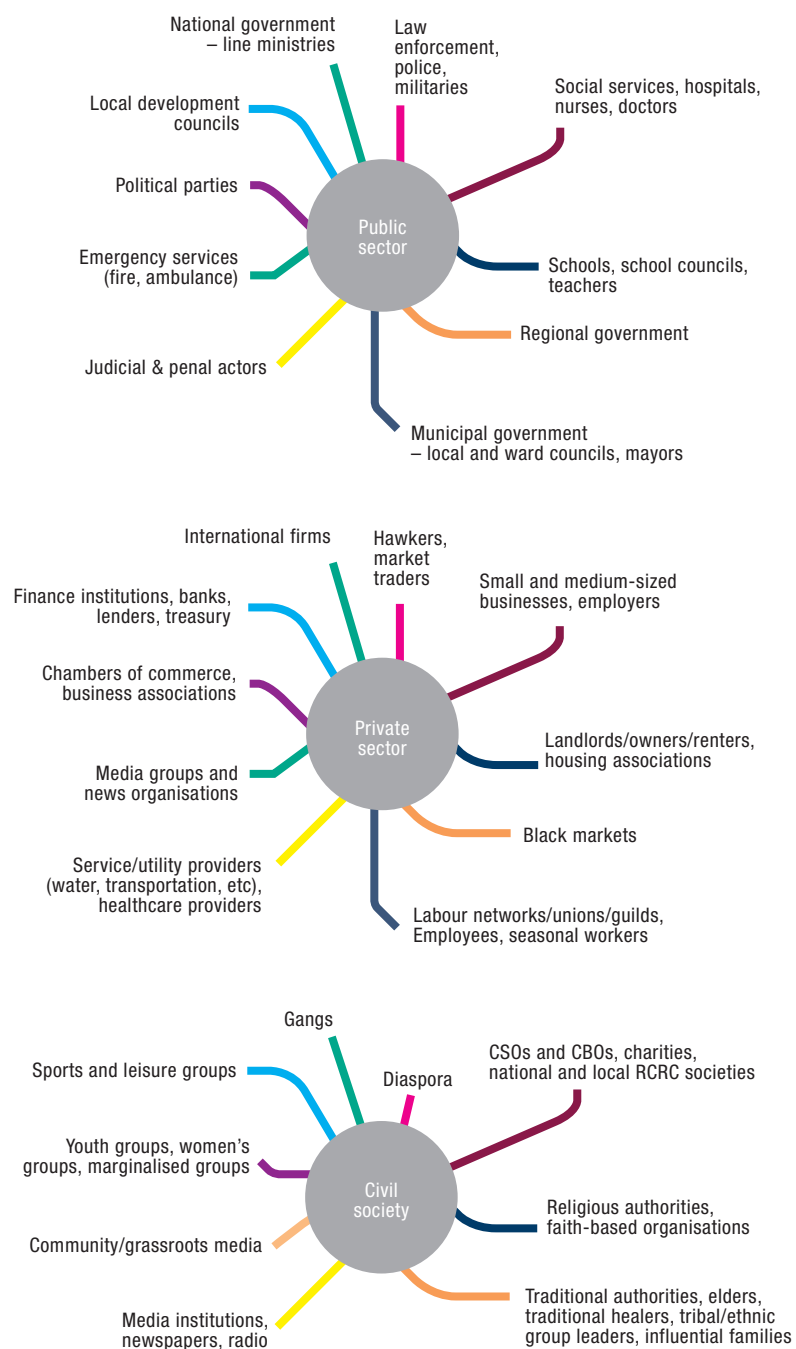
National government – line ministries

Law enforcement, police, militaries

Local development councils

Social services, hospitals, nurses, doctors

Political parties

Public sector

Emergency services (fire, ambulance)

Schools, school councils, teachers

Regional government

Judicial & penal actors

Municipal government – local and ward councils, mayors

International firms

Hawkers, market traders

Finance institutions, banks, lenders, treasury

Small and medium-sized businesses, employers

Chambers of commerce, business associations

Private sector

Landlords/owners/renters, housing associations

Media groups and news organisations

Black markets

Service/utility providers (water, transportation, etc), healthcare providers

Labour networks/unions/guilds, Employees, seasonal workers

Gangs

Sports and leisure groups

Diaspora

CSOs and CBOs, charities, national and local RCRC societies

Youth groups, women's groups, marginalised groups

Civil society

Religious authorities, faith-based organisations

Community/grassroots media

Media institutions, newspapers, radio

Traditional authorities, elders, traditional healers, tribal/ethnic group leaders, influential families